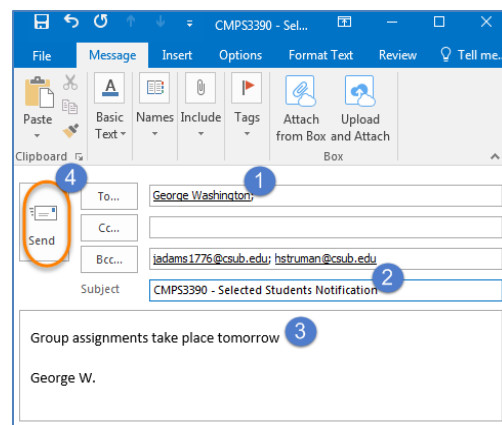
CMPS3390 - Sel...

File Message Insert Options Format Text Review Tell me...

Paste Basic Text Names Include Tags Attach from Box Upload and Attach

Clipboard Box

4 1

To... George Washington;

Send Cc...

Bcc... jadams1776@csub.edu; hstruman@csub.edu

Subject CMPS3390 - Selected Students Notification 2

Group assignments take place tomorrow 3

George W.